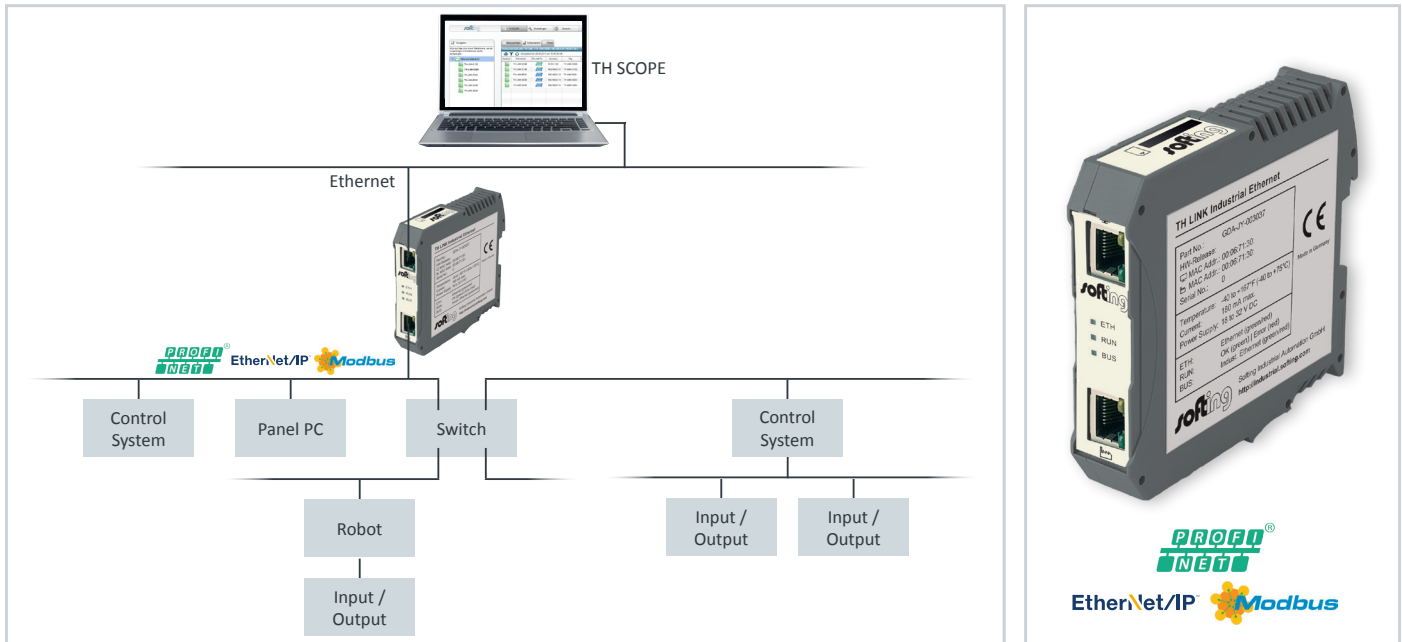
TH SCOPE

Ethernet

PROFI NET ®

EtherNet/IP

Modbus

Control System

Panel PC

Switch

Control System

Robot

Input / Output

Input / Output

Input / Output

Input / Output

TH LINK Industrial Ethernet

Part No.:
HW-Release:
MAC Addr.: 00:06:71:30
MAC Addr.: 00:06:71:30
Serial No.: 0

Temperature: -40 to +167°F (-40 to +75°C)
Current: 180 mA max.
Power Supply: 18 to 32 V DC

ETH: Ethernet (green/red)
RUN: OK (green) | Error (red)
BUS: Indust. Ethernet (green/red)

Softing Industrial Automation GmbH
http://industrial.softing.com

Made in Germany

CE

ETH
RUN
BUS

softing

PROFI NET ®

EtherNet/IP

Modbus